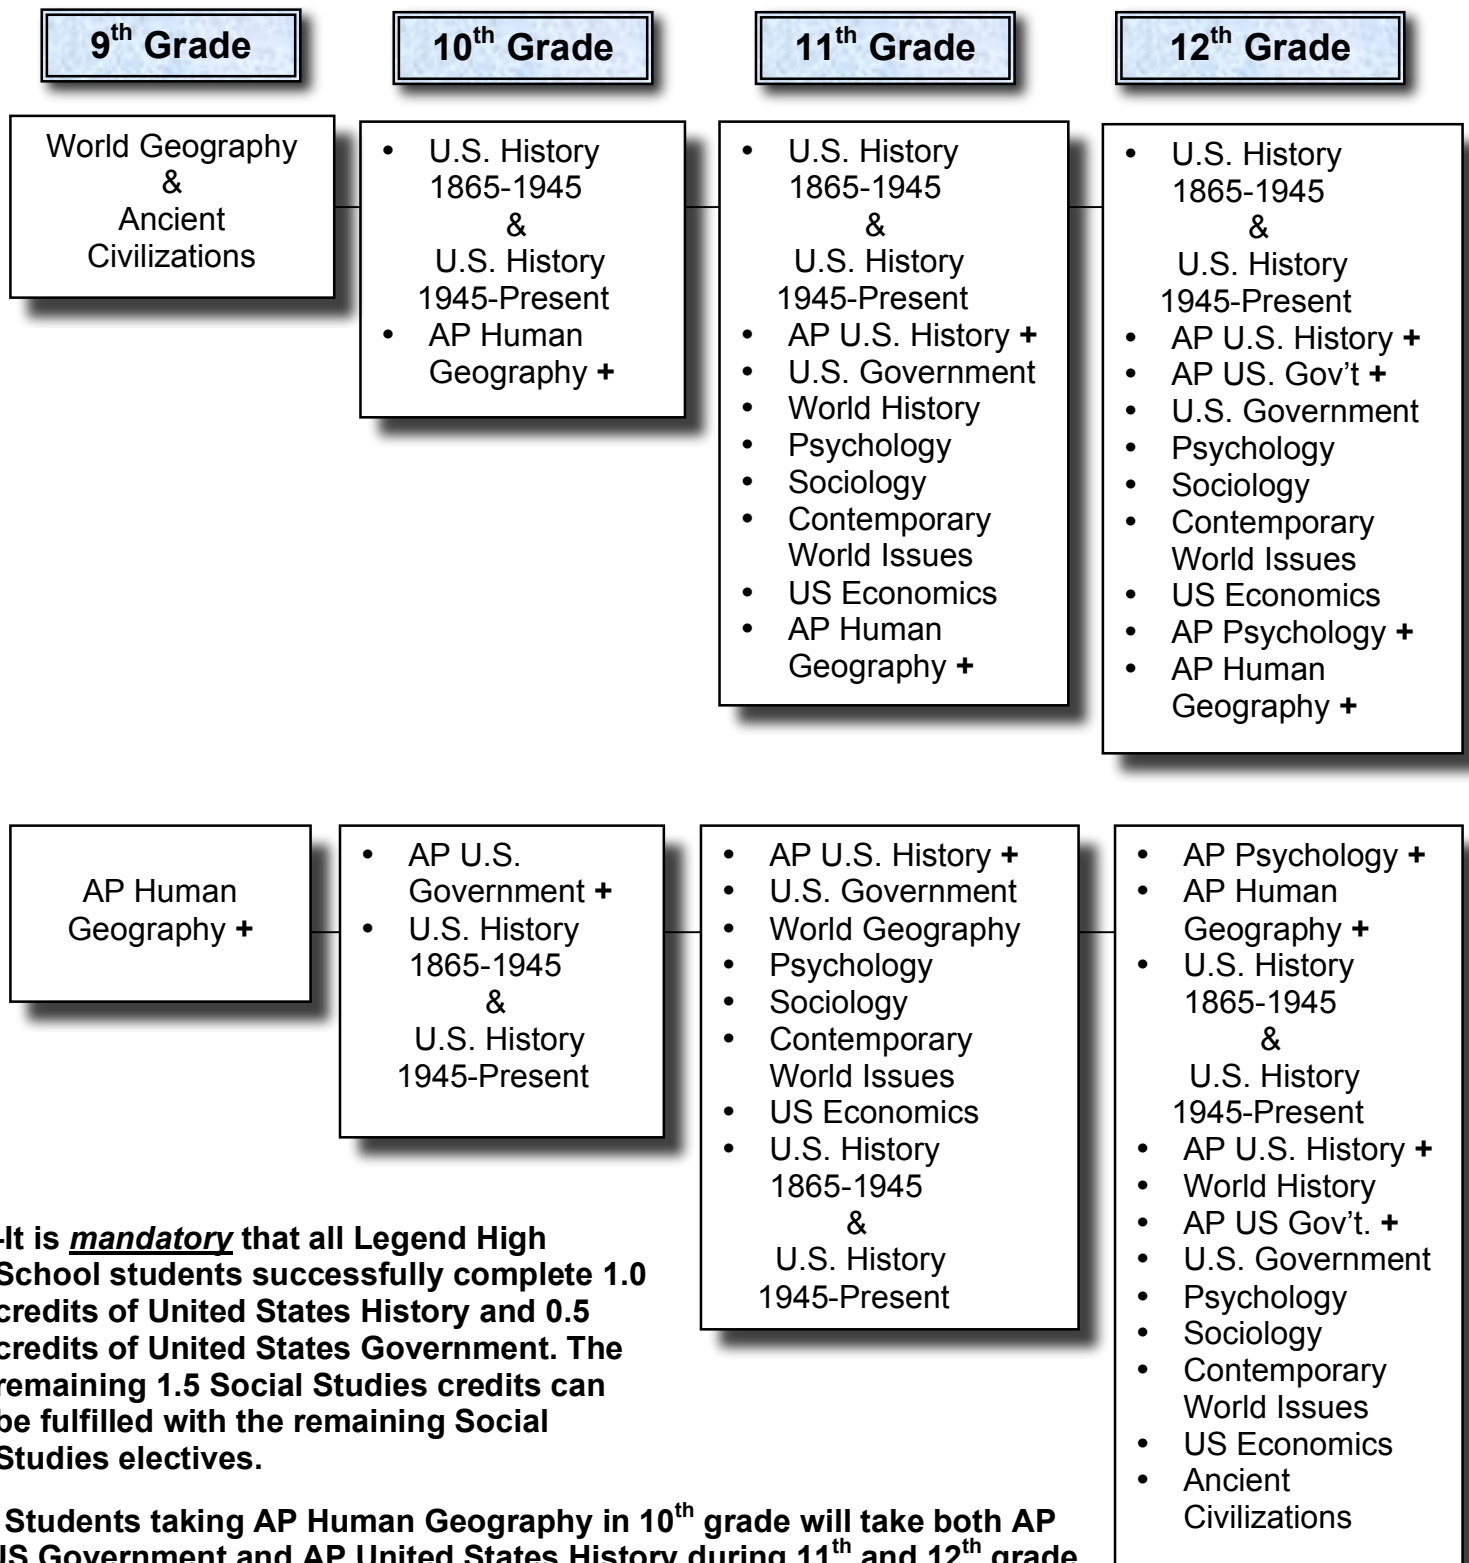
$9^{th}$ Grade

$10^{th}$ Grade

$11^{th}$ Grade

$12^{th}$ Grade

World Geography & Ancient Civilizations

- U.S. History 1865-1945 & U.S. History 1945-Present
- AP Human Geography +

- U.S. History 1865-1945 & U.S. History 1945-Present
- AP U.S. History +
- U.S. Government
- World History
- Psychology
- Sociology
- Contemporary World Issues
- US Economics
- AP Human Geography +

- U.S. History 1865-1945 & U.S. History 1945-Present
- AP U.S. History +
- AP US. Gov't +
- U.S. Government
- Psychology
- Sociology
- Contemporary World Issues
- US Economics
- AP Psychology +
- AP Human Geography +

AP Human Geography +

- AP U.S. Government +
- U.S. History 1865-1945 & U.S. History 1945-Present

- AP U.S. History +
- U.S. Government
- World Geography
- Psychology
- Sociology
- Contemporary World Issues
- US Economics
- U.S. History 1865-1945 & U.S. History 1945-Present

- AP Psychology +
- AP Human Geography +
- U.S. History 1865-1945 & U.S. History 1945-Present
- AP U.S. History +
- World History
- AP US Gov't. +
- U.S. Government
- Psychology
- Sociology
- Contemporary World Issues
- US Economics
- Ancient Civilizations

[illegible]It is *mandatory* that all Legend High School students successfully complete 1.0 credits of United States History and 0.5 credits of United States Government. The remaining 1.5 Social Studies credits can be fulfilled with the remaining Social Studies electives.

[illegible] Students taking AP Human Geography in $10^{th}$ grade will take both AP US Government and AP United States History during $11^{th}$ and $12^{th}$ grade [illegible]